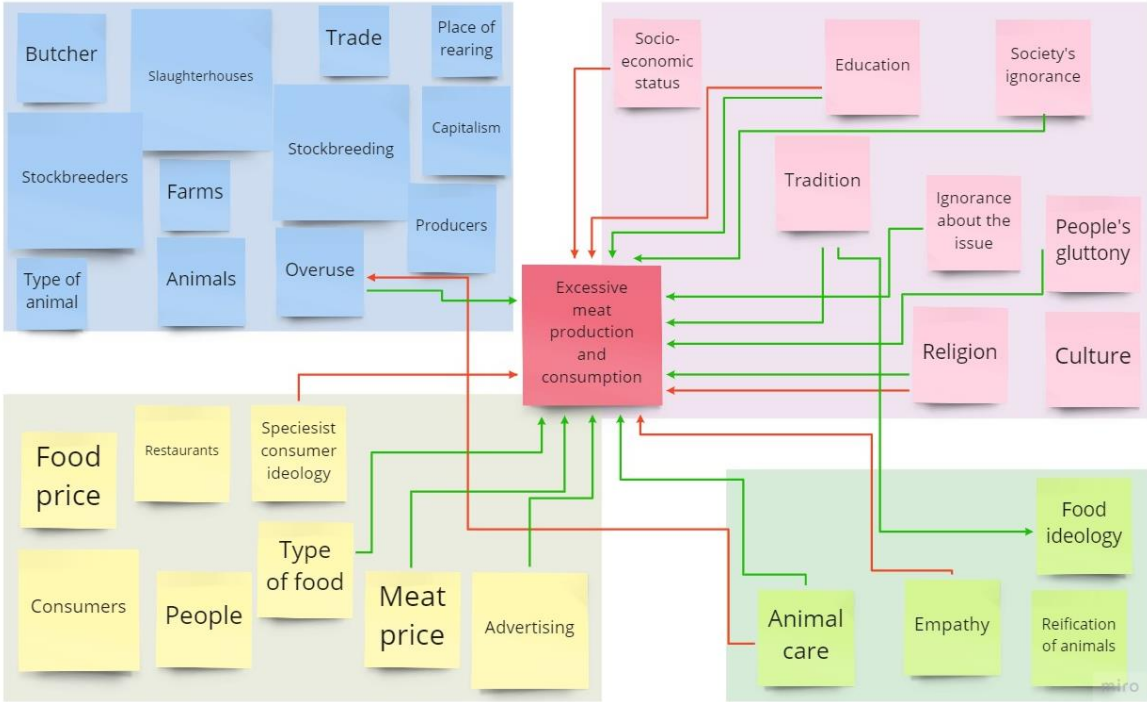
Butcher

Slaughterhouses

Trade

Place of rearing

Capitalism

Stockbreeders

Farms

Stockbreeding

Producers

Type of animal

Animals

Overuse

Socio-economic status

Education

Society's ignorance

Tradition

Ignorance about the issue

People's gluttony

Religion

Culture

Excessive meat production and consumption

Food price

Restaurants

Speciesist consumer ideology

Type of food

Consumers

People

Meat price

Advertising

Food ideology

Animal care

Empathy

Reification of animals

miro